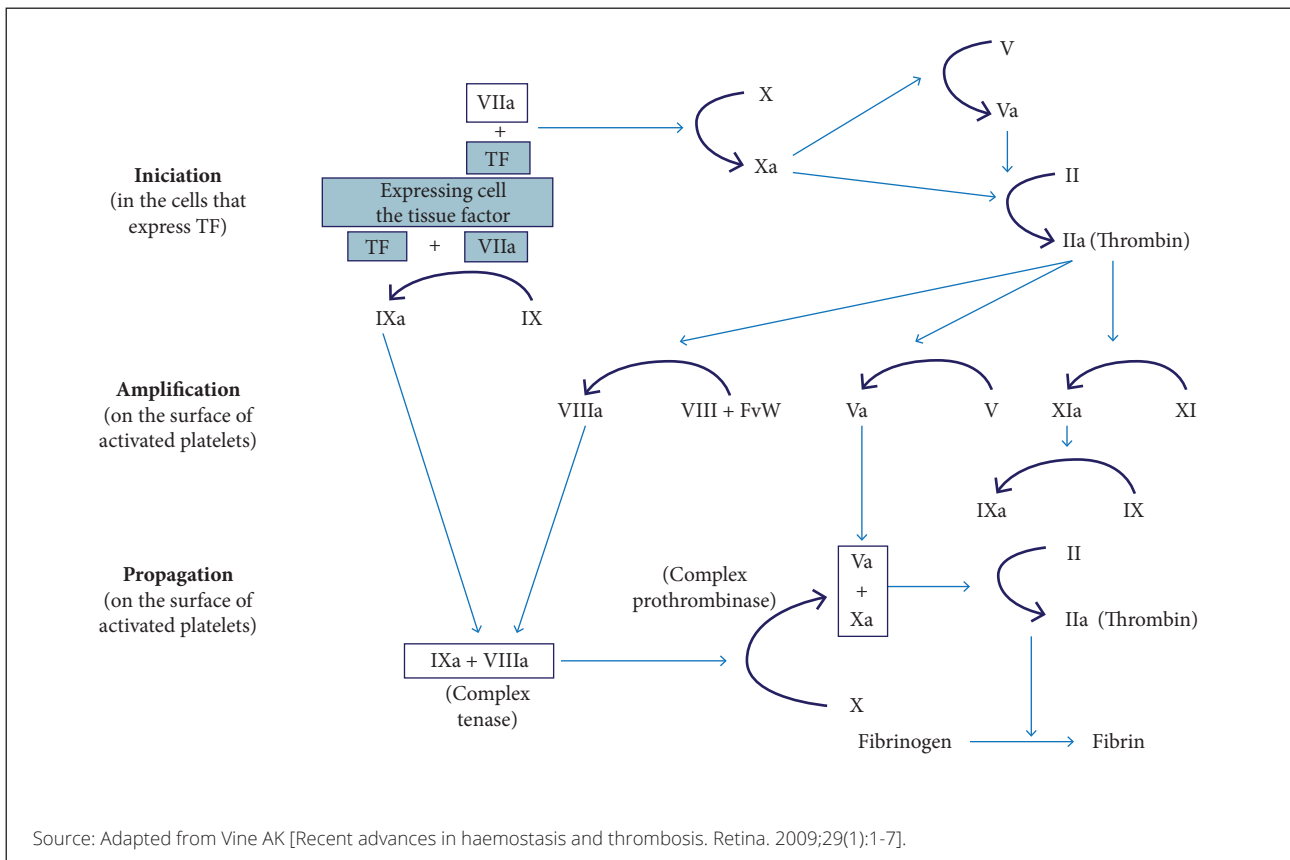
VIIa
+
TF
Expressing cell the tissue factor
TF + VIIa

X
Xa

V
Va

II
IIa (Thrombin)

**Iniciation**
(in the cells that express TF)

IXa IX

**Amplification**
(on the surface of activated platelets)

VIIIa VIII + FvW
Va V
XIa XI
IXa IX

**Propagation**
(on the surface of activated platelets)

IXa + VIIIa
(Complex tenase)

(Complex prothrombinase)

Va
+
Xa

X

II
IIa (Thrombin)

Fibrinogen Fibrin

Source: Adapted from Vine AK [Recent advances in haemostasis and thrombosis. Retina. 2009;29(1):1-7].